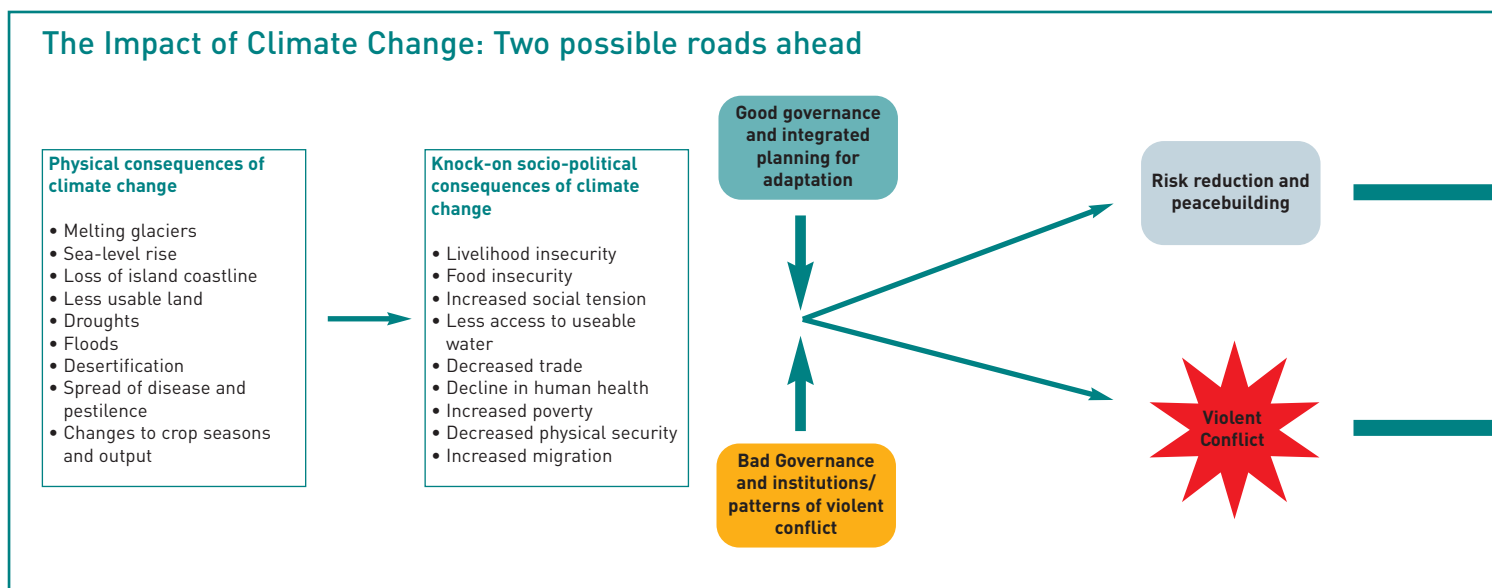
The Impact of Climate Change: Two possible roads ahead

Physical consequences of climate change

• Melting glaciers
• Sea-level rise
• Loss of island coastline
• Less usable land
• Droughts
• Floods
• Desertification
• Spread of disease and pestilence
• Changes to crop seasons and output

Knock-on socio-political consequences of climate change

• Livelihood insecurity
• Food insecurity
• Increased social tension
• Less access to useable water
• Decreased trade
• Decline in human health
• Increased poverty
• Decreased physical security
• Increased migration

Good governance and integrated planning for adaptation

Bad Governance and institutions/ patterns of violent conflict

Risk reduction and peacebuilding

Violent Conflict